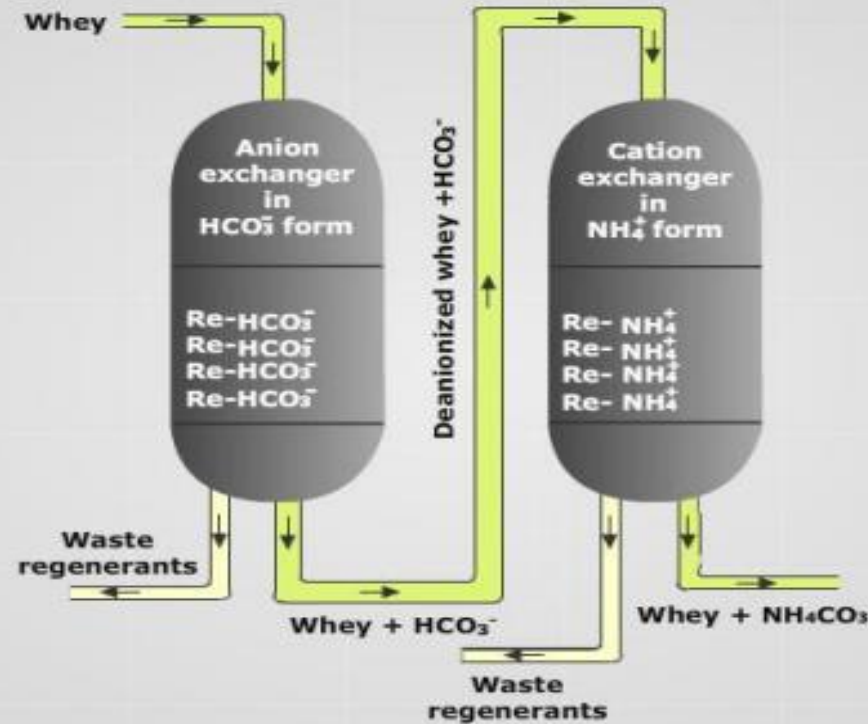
Whey

Anion exchanger in $HCO_3^-$ form

$Re-HCO_3^-$
$Re-HCO_3^-$
$Re-HCO_3^-$
$Re-HCO_3^-$

Deanionized whey $+HCO_3^-$

Cation exchanger in $NH_4^+$ form

$Re-NH_4^+$
$Re-NH_4^+$
$Re-NH_4^+$
$Re-NH_4^+$

Waste regenerants

Whey + $HCO_3^-$

Whey + $NH_4CO_3$

Waste regenerants